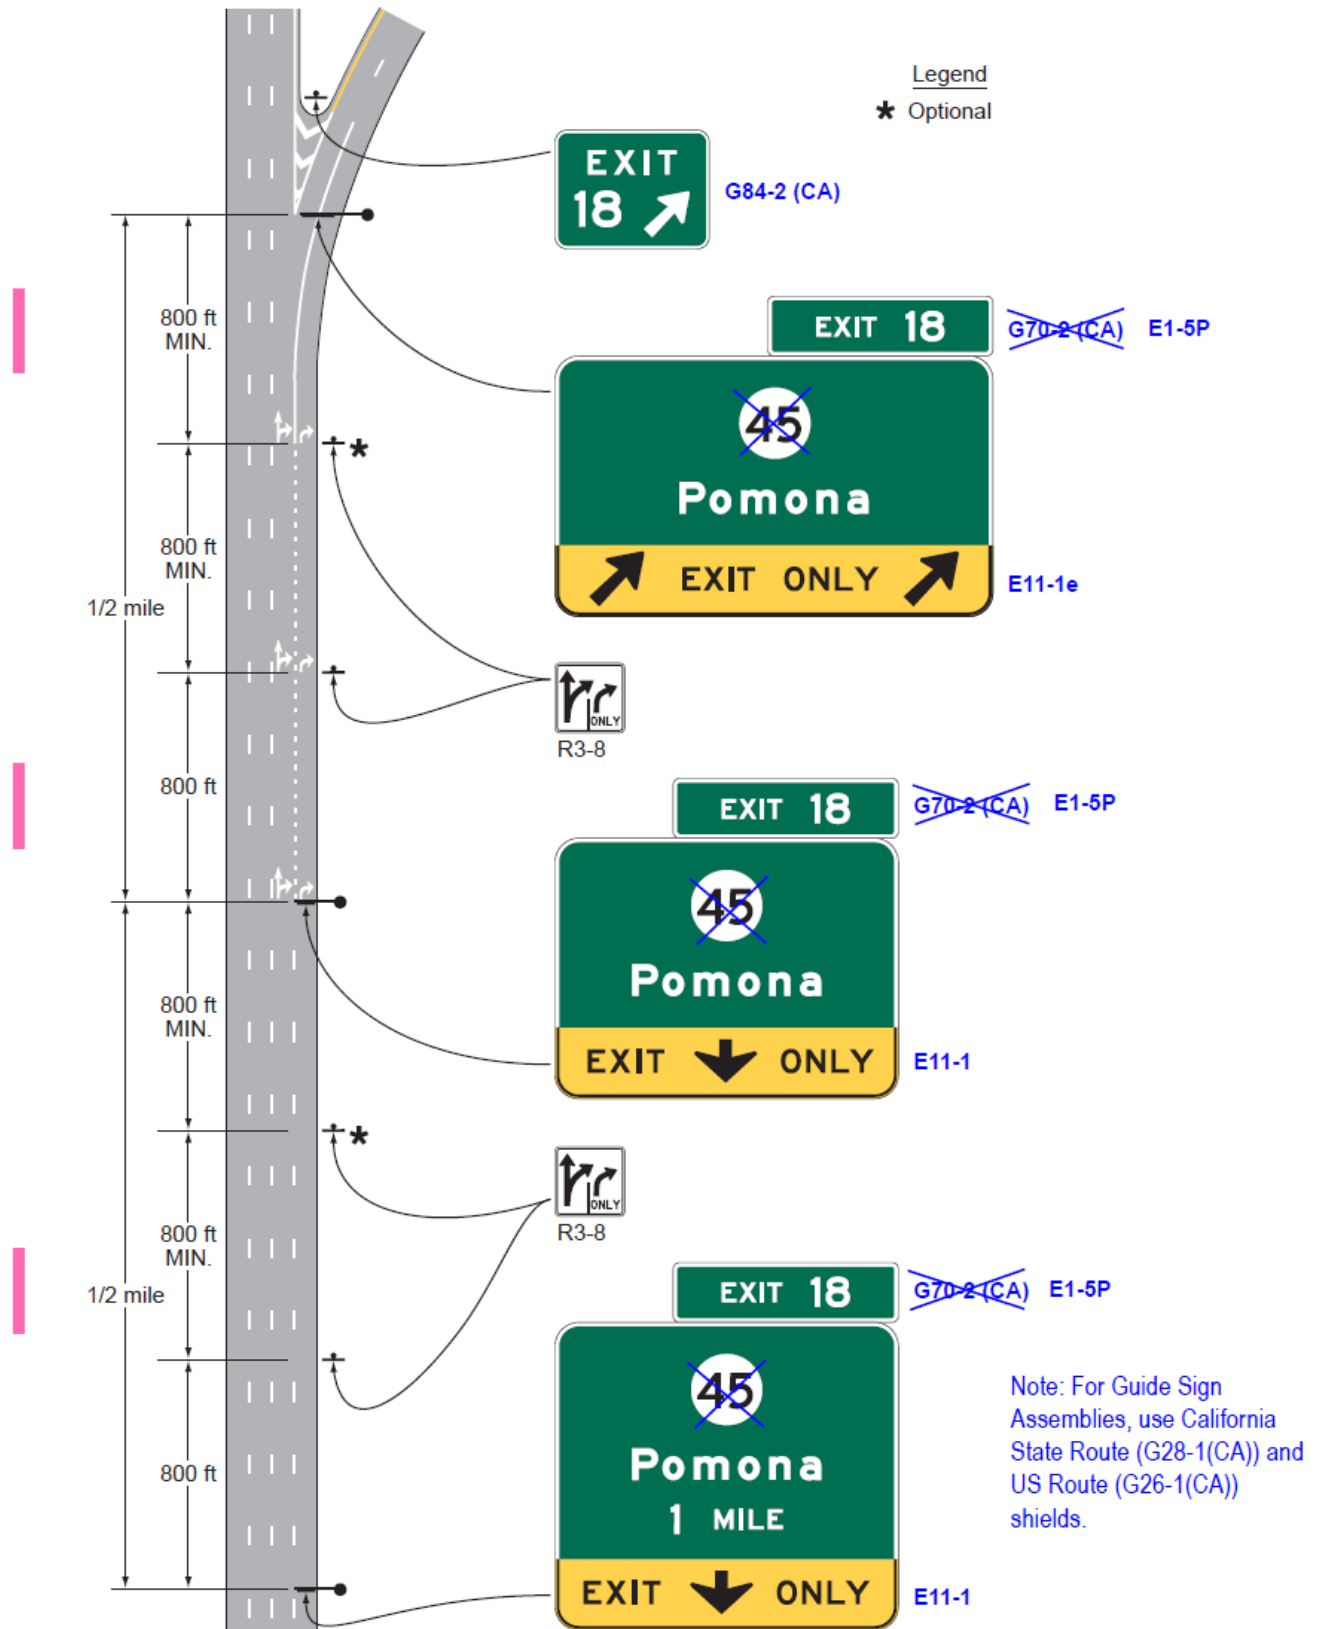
Legend
★ Optional

EXIT
18

G84-2 (CA)

800 ft
MIN.

EXIT 18

G70-2 (CA) E1-5P

45

Pomona

EXIT ONLY

E11-1e

★

800 ft
MIN.

1/2 mile

ONLY

R3-8

800 ft

EXIT 18

G70-2 (CA) E1-5P

45

Pomona

EXIT ONLY

E11-1

800 ft
MIN.

★

ONLY

R3-8

800 ft
MIN.

1/2 mile

EXIT 18

G70-2 (CA) E1-5P

45

Pomona
1 MILE

800 ft

EXIT ONLY

E11-1

Note: For Guide Sign Assemblies, use California State Route (G28-1(CA)) and US Route (G26-1(CA)) shields.